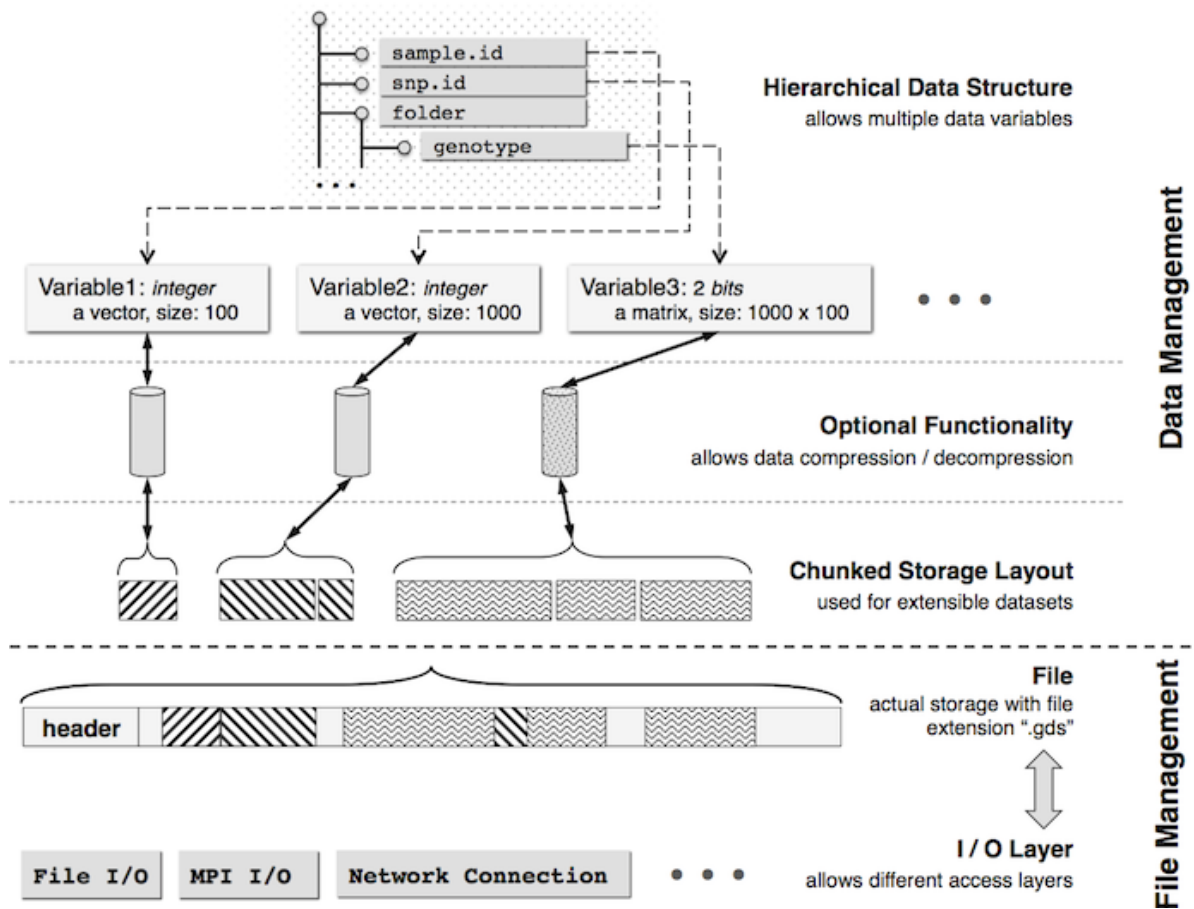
sample.id
snp.id
folder
genotype
...

Hierarchical Data Structure
allows multiple data variables

Variable1: *integer*
a vector, size: 100

Variable2: *integer*
a vector, size: 1000

Variable3: 2 *bits*
a matrix, size: 1000 x 100

• • •

Data Management

Optional Functionality
allows data compression / decompression

Chunked Storage Layout
used for extensible datasets

header

File
actual storage with file extension ".gds"

I / O Layer
allows different access layers

File I/O
MPI I/O
Network Connection
• • •

File Management